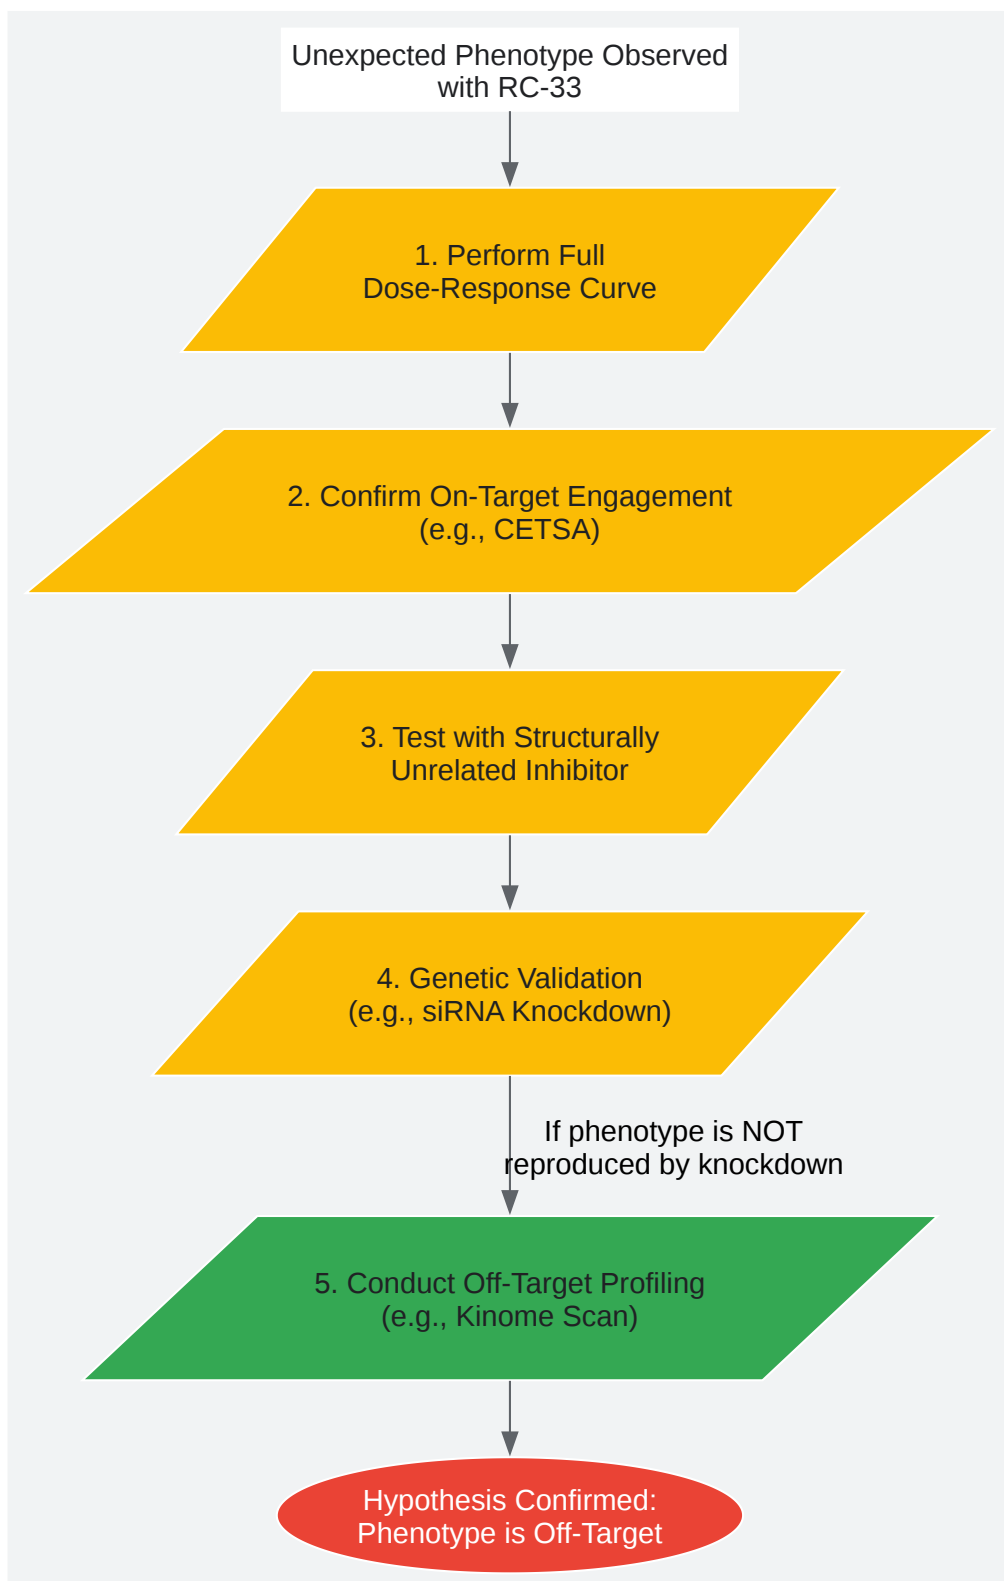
Unexpected Phenotype Observed with RC-33

1. Perform Full Dose-Response Curve

2. Confirm On-Target Engagement (e.g., CETSA)

3. Test with Structurally Unrelated Inhibitor

4. Genetic Validation (e.g., siRNA Knockdown)

If phenotype is NOT reproduced by knockdown

5. Conduct Off-Target Profiling (e.g., Kinome Scan)

Hypothesis Confirmed: Phenotype is Off-Target